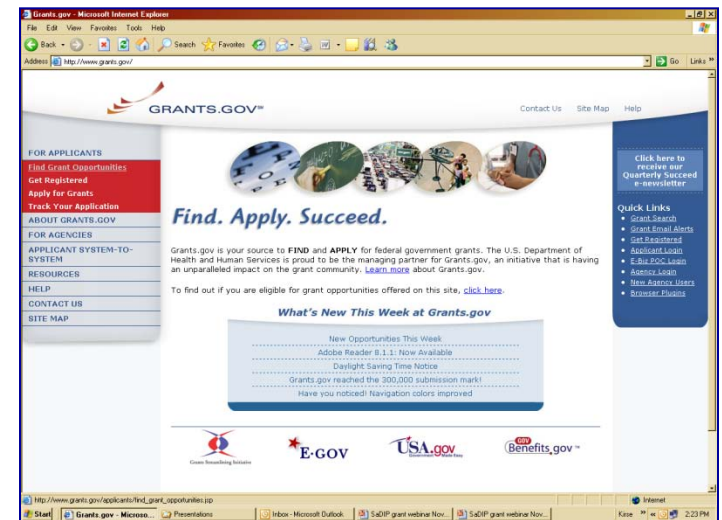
Grants.gov - Microsoft Internet Explorer

File Edit View Favorites Tools Help

Back Search Favorites

Address http://www.grants.gov/

Go Links

GRANTS.GOV™

Contact Us Site Map Help

FOR APPLICANTS
Find Grant Opportunities
Get Registered
Apply for Grants
Track Your Application
ABOUT GRANTS.GOV
FOR AGENCIES
APPLICANT SYSTEM-TO-SYSTEM
RESOURCES
HELP
CONTACT US
SITE MAP

Find. Apply. Succeed.

Grants.gov is your source to FIND and APPLY for federal government grants. The U.S. Department of Health and Human Services is proud to be the managing partner for Grants.gov, an initiative that is having an unparalleled impact on the grant community. Learn more about Grants.gov.

To find out if you are eligible for grant opportunities offered on this site, click here.

What's New This Week at Grants.gov

New Opportunities This Week
Adobe Reader 8.1.1: Now Available
Daylight Saving Time Notice
Grants.gov reached the 300,000 submission mark!
Have you noticed! Navigation colors improved

Click here to receive our Quarterly Succeed e-newsletter

Quick Links
Grant Search
Grant Email Alerts
Get Registered
Applicant Login
E-Biz POC Login
Agency Login
New Agency Users
Browser Plugins

Grants Streamlining Initiative

E·GOV

USA.gov

GOV Benefits.gov

http://www.grants.gov/applicants/find_grant_opportunities.jsp

Internet

Start Grants.gov - Microso... Presentations Inbox - Microsoft Outlook SaDIP grant webinar Nov... SaDIP grant webinar Nov...

Kisse 2:23 PM